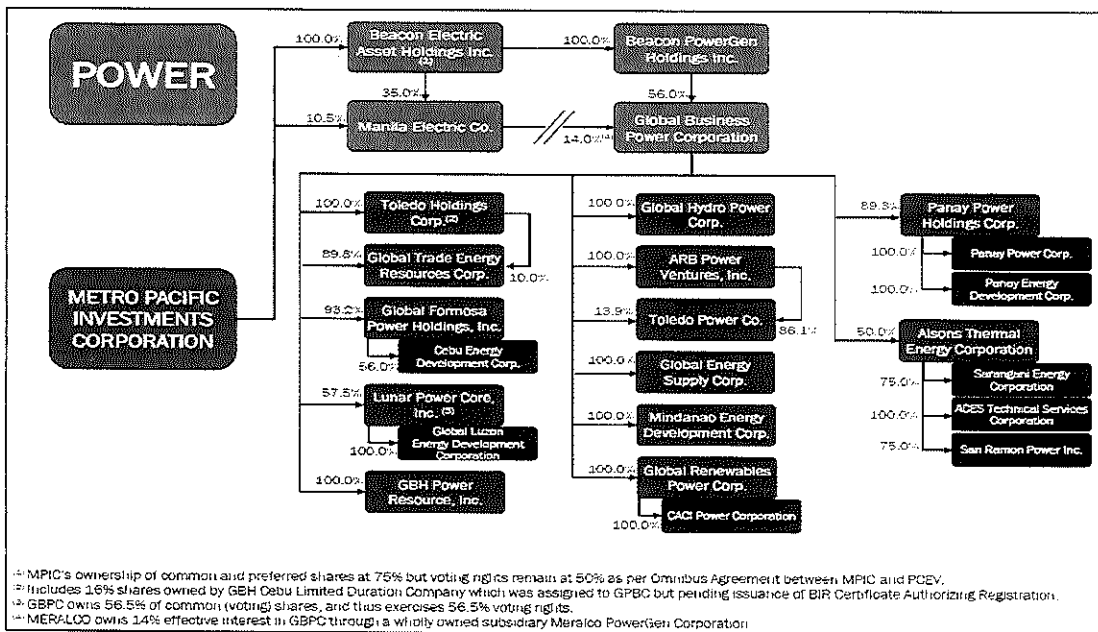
POWER

METRO PACIFIC INVESTMENTS CORPORATION

100.0% Beacon Electric Asset Holdings Inc. (1)

100.0% Beacon PowerGen Holdings Inc.

35.0%

56.0%

10.5% Manila Electric Co.

14.0%(4) Global Business Power Corporation

100.0% Toledo Holdings Corp.(2)

89.8% Global Trade Energy Resources Corp.

10.0%

93.0% Global Formosa Power Holdings, Inc.

56.0% Cebu Energy Development Corp.

57.5% Lunar Power Corp. Inc. (3)

100.0% Global Luzon Energy Development Corporation

100.0% GBH Power Resource, Inc.

100.0% Global Hydro Power Corp.

100.0% ARB Power Ventures, Inc.

13.9% Toledo Power Co.

86.1%

100.0% Global Energy Supply Corp.

100.0% Mindanao Energy Development Corp.

100.0% Global Renewables Power Corp.

100.0% CACI Power Corporation

89.3% Panay Power Holdings Corp.

100.0% Panay Power Corp.

100.0% Panay Energy Development Corp.

50.0% Alsons Thermal Energy Corporation

75.0% Sarangani Energy Corporation

100.0% ACES Technical Services Corporation

75.0% San Ramon Power Inc.

(1) MPIC's ownership of common and preferred shares at 75% but voting rights remain at 50% as per Omnibus Agreement between MPIC and PCEV.
(2) Includes 16% shares owned by GBH Cebu Limited Duration Company which was assigned to GPBC but pending issuance of BIR Certificate Authorizing Registration.
(3) GBPC owns 56.5% of common (voting) shares, and thus exercises 56.5% voting rights.
(4) MERALCO owns 14% effective interest in GBPC through a wholly owned subsidiary Meralco PowerGen Corporation